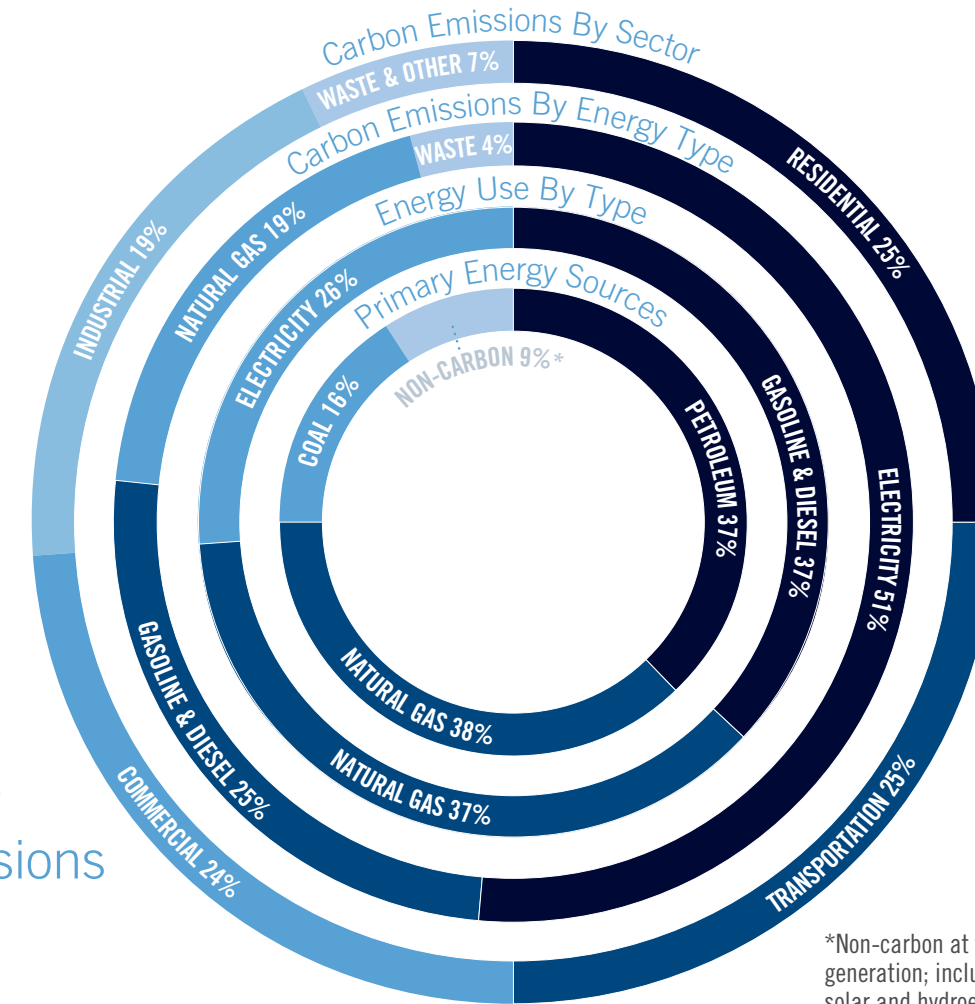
Carbon Emissions By Sector

WASTE & OTHER 7%

RESIDENTIAL 25%

INDUSTRIAL 19%

TRANSPORTATION 25%

COMMERCIAL 24%

Carbon Emissions By Energy Type

WASTE 4%

NATURAL GAS 19%

ELECTRICITY 51%

GASOLINE & DIESEL 25%

Energy Use By Type

ELECTRICITY 26%

GASOLINE & DIESEL 37%

NATURAL GAS 37%

Primary Energy Sources

NON-CARBON 9%*

COAL 16%

PETROLEUM 37%

NATURAL GAS 38%

sions

*Non-carbon at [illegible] generation; inclu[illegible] solar and hydro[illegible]